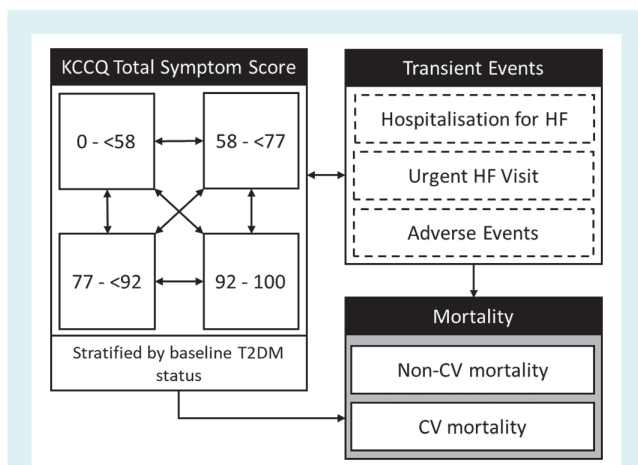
KCCQ Total Symptom Score

0 - <58

58 - <77

77 - <92

92 - 100

Stratified by baseline T2DM status

Transient Events

Hospitalisation for HF

Urgent HF Visit

Adverse Events

Mortality

Non-CV mortality

CV mortality